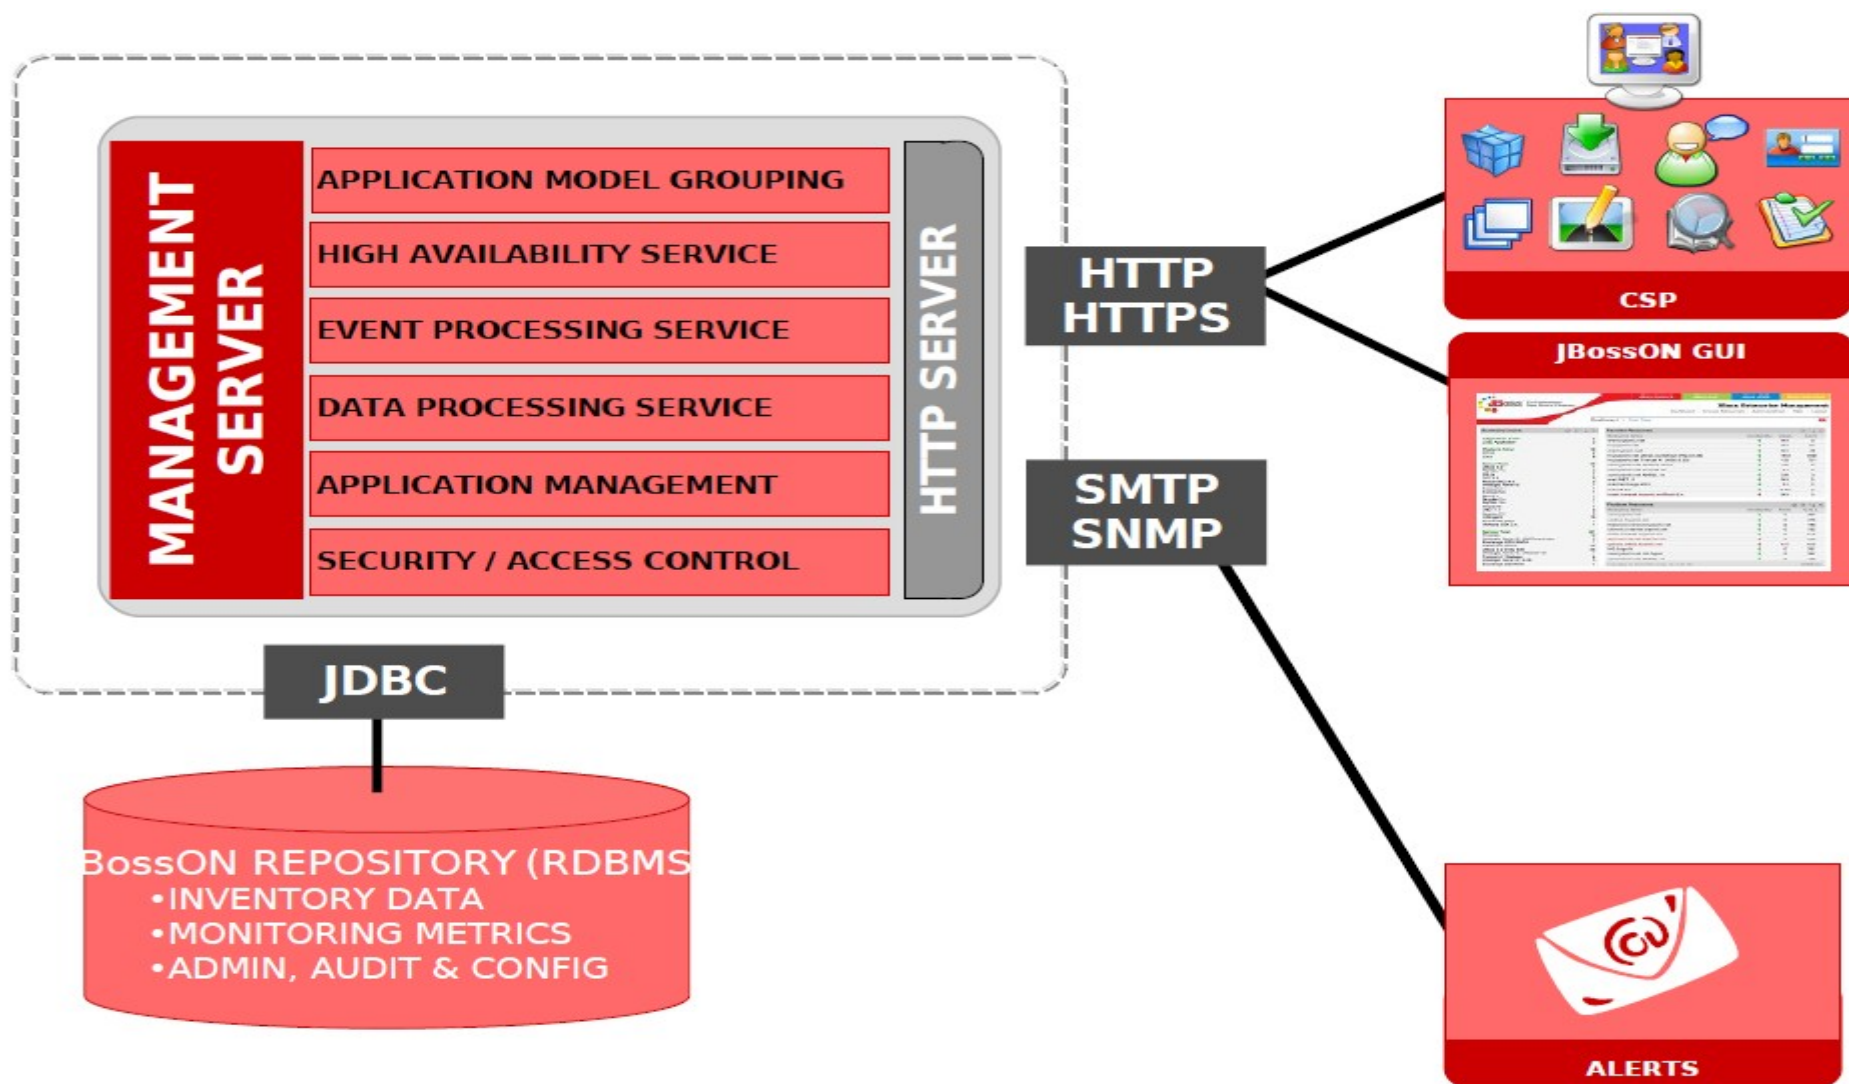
MANAGEMENT SERVER

APPLICATION MODEL GROUPING

HIGH AVAILABILITY SERVICE

EVENT PROCESSING SERVICE

DATA PROCESSING SERVICE

APPLICATION MANAGEMENT

SECURITY / ACCESS CONTROL

HTTP SERVER

HTTP
HTTPS

SMTP
SNMP

JDBC

BossON REPOSITORY (RDBMS
•INVENTORY DATA
•MONITORING METRICS
•ADMIN, AUDIT & CONFIG

CSP

JBossON GUI

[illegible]

ALERTS